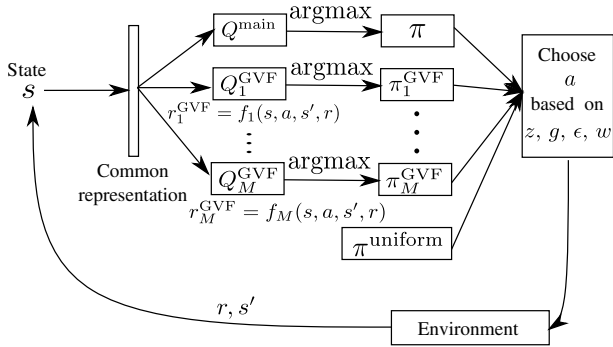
State
$s$

Common representation

$Q^{\text{main}}$ argmax $\pi$

$Q_1^{\text{GVF}}$ argmax $\pi_1^{\text{GVF}}$

$r_1^{\text{GVF}} = f_1(s, a, s', r)$

$Q_M^{\text{GVF}}$ argmax $\pi_M^{\text{GVF}}$

$r_M^{\text{GVF}} = f_M(s, a, s', r)$

$\pi^{\text{uniform}}$

Choose $a$ based on $z$, $g$, $\epsilon$, $w$

$r, s'$

Environment